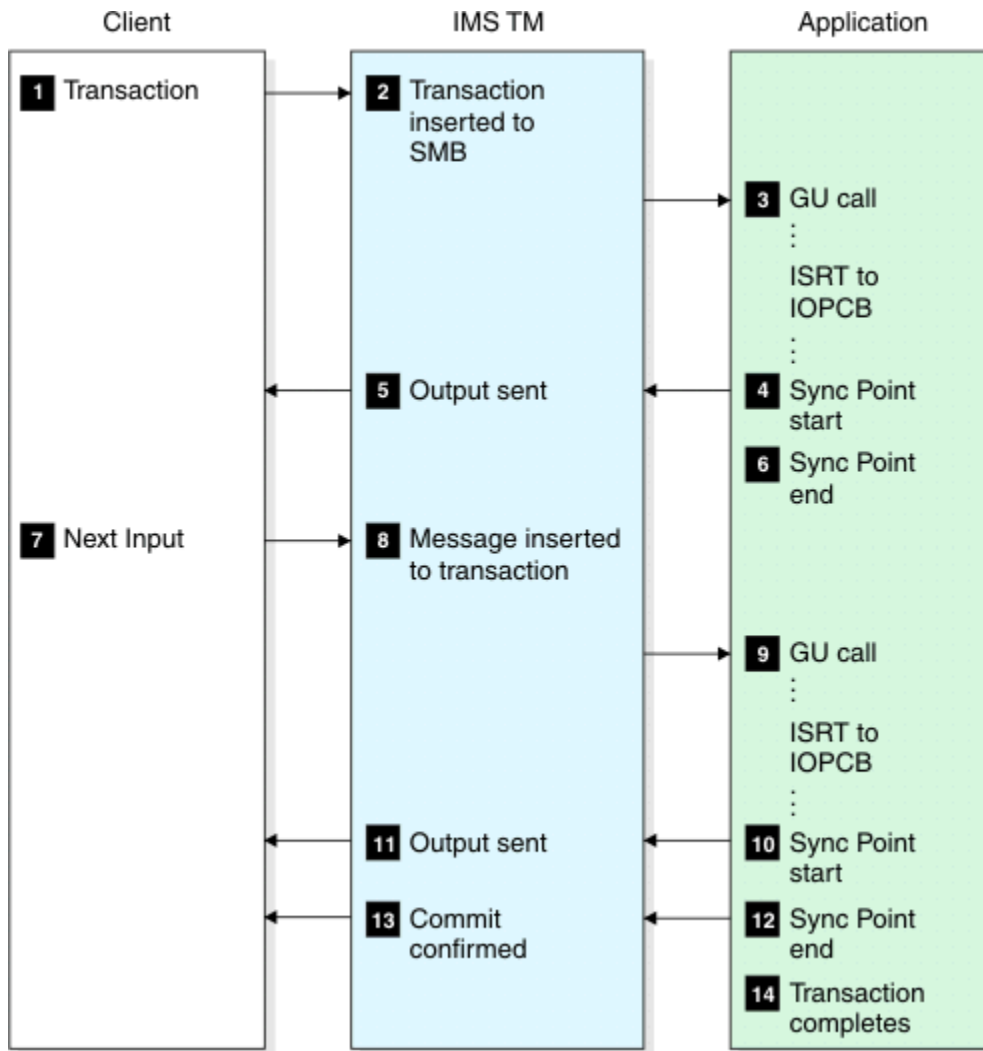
Client

IMS TM

Application

1 Transaction

2 Transaction inserted to SMB

3 GU call
⋮
ISRT to IOPCB
⋮

5 Output sent

4 Sync Point start

6 Sync Point end

7 Next Input

8 Message inserted to transaction

9 GU call
⋮
ISRT to IOPCB
⋮

11 Output sent

10 Sync Point start

13 Commit confirmed

12 Sync Point end

14 Transaction completes